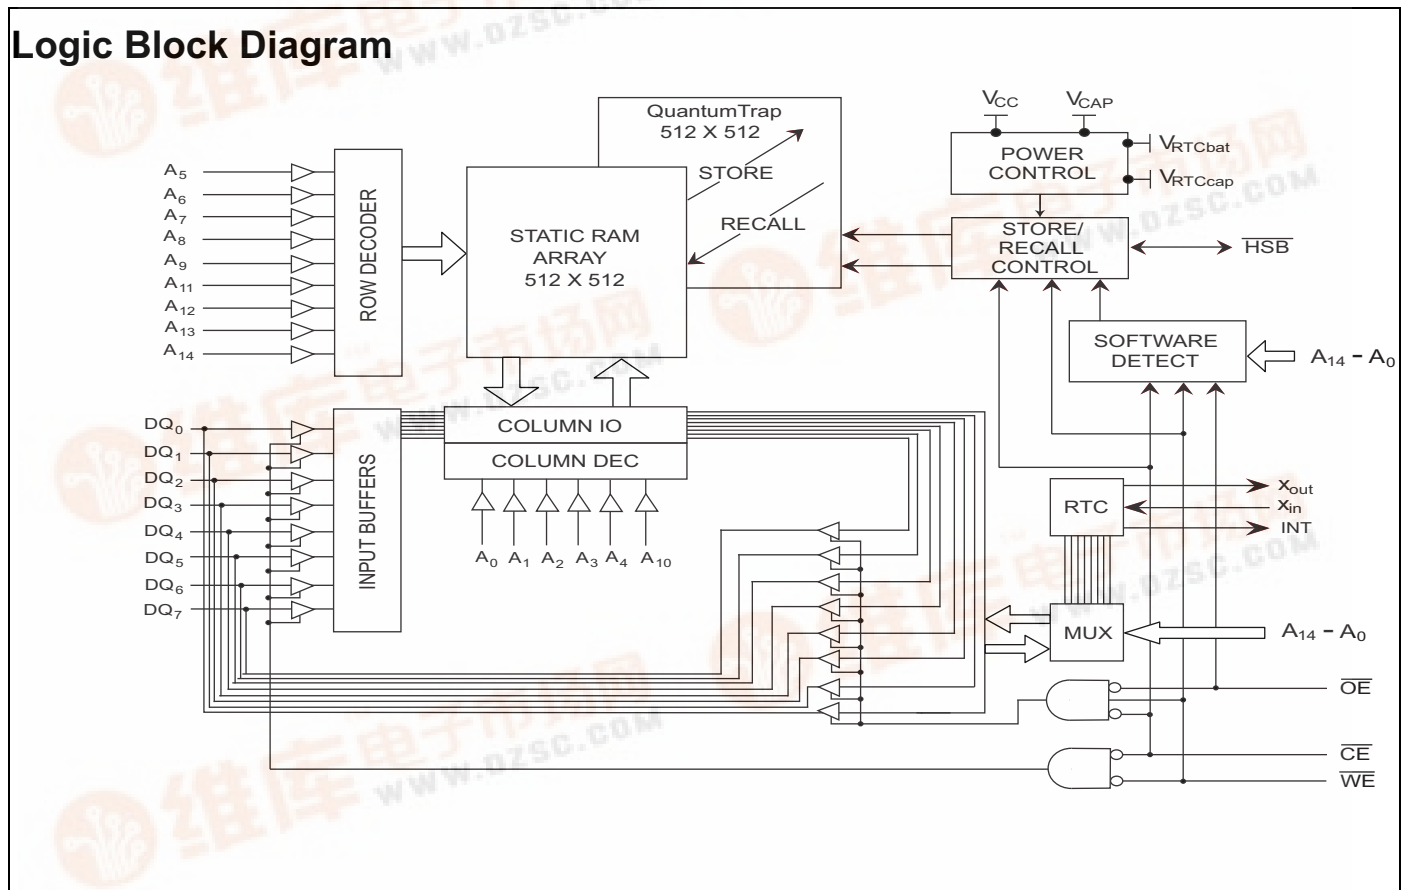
Logic Block Diagram

QuantumTrap 512 X 512

STORE

RECALL

STATIC RAM ARRAY 512 X 512

$V_{CC}$

$V_{CAP}$

POWER CONTROL

$V_{RTCbat}$

$V_{RTCcap}$

STORE/ RECALL CONTROL

$\overline{HSB}$

SOFTWARE DETECT

$A_{14}$ - $A_0$

$A_5$
$A_6$
$A_7$
$A_8$
$A_9$
$A_{11}$
$A_{12}$
$A_{13}$
$A_{14}$

ROW DECODER

$DQ_0$
$DQ_1$
$DQ_2$
$DQ_3$
$DQ_4$
$DQ_5$
$DQ_6$
$DQ_7$

INPUT BUFFERS

COLUMN IO

COLUMN DEC

$A_0$ $A_1$ $A_2$ $A_3$ $A_4$ $A_{10}$

RTC

$x_{out}$

$x_{in}$

INT

MUX

$A_{14}$ - $A_0$

$\overline{OE}$

$\overline{CE}$

$\overline{WE}$

www.dzsc.com